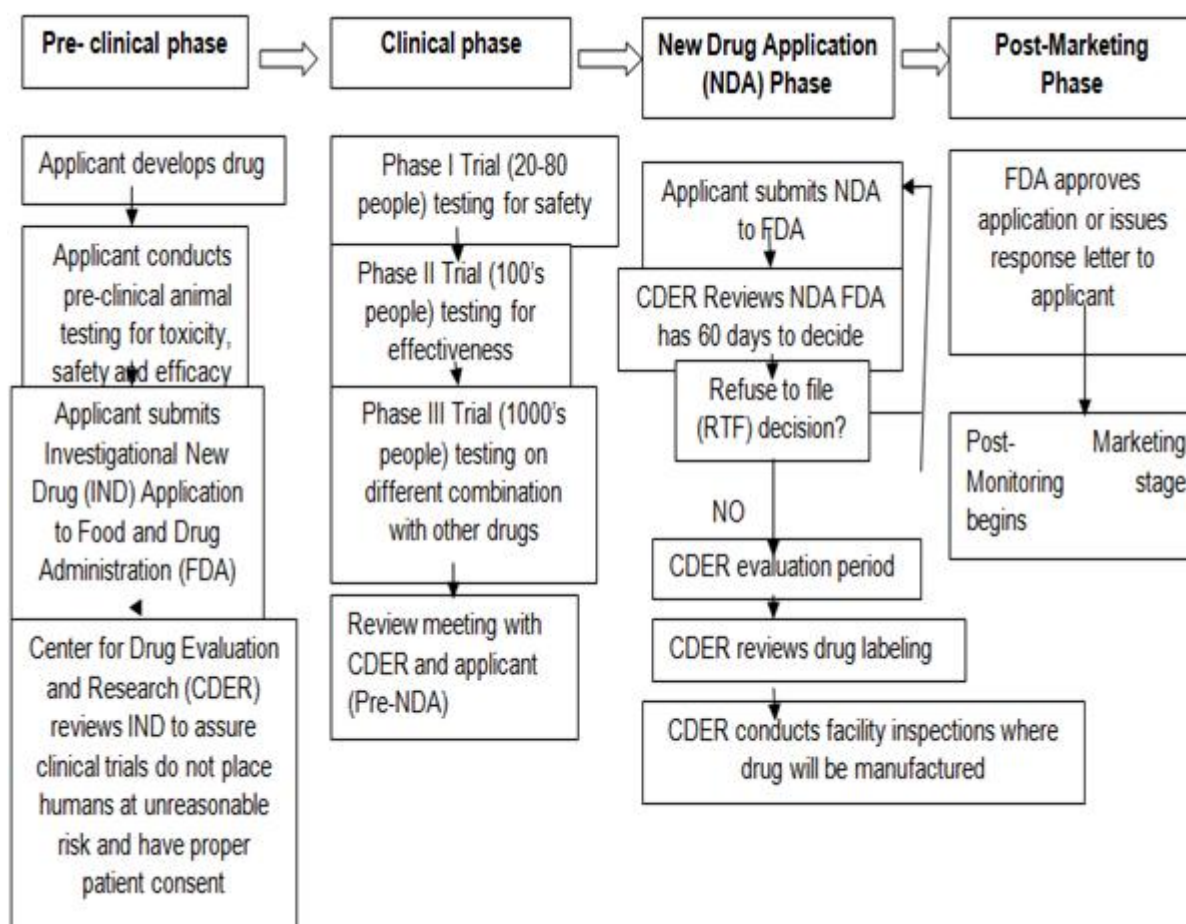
Pre- clinical phase

Clinical phase

New Drug Application (NDA) Phase

Post-Marketing Phase

Applicant develops drug

Applicant conducts pre-clinical animal testing for toxicity, safety and efficacy

Applicant submits Investigational New Drug (IND) Application to Food and Drug Administration (FDA)

Center for Drug Evaluation and Research (CDER) reviews IND to assure clinical trials do not place humans at unreasonable risk and have proper patient consent

Phase I Trial (20-80 people) testing for safety

Phase II Trial (100's people) testing for effectiveness

Phase III Trial (1000's people) testing on different combination with other drugs

Review meeting with CDER and applicant (Pre-NDA)

Applicant submits NDA to FDA

CDER Reviews NDA FDA has 60 days to decide

Refuse to file (RTF) decision?

NO

CDER evaluation period

CDER reviews drug labeling

CDER conducts facility inspections where drug will be manufactured

FDA approves application or issues response letter to applicant

Post- Marketing Monitoring stage begins